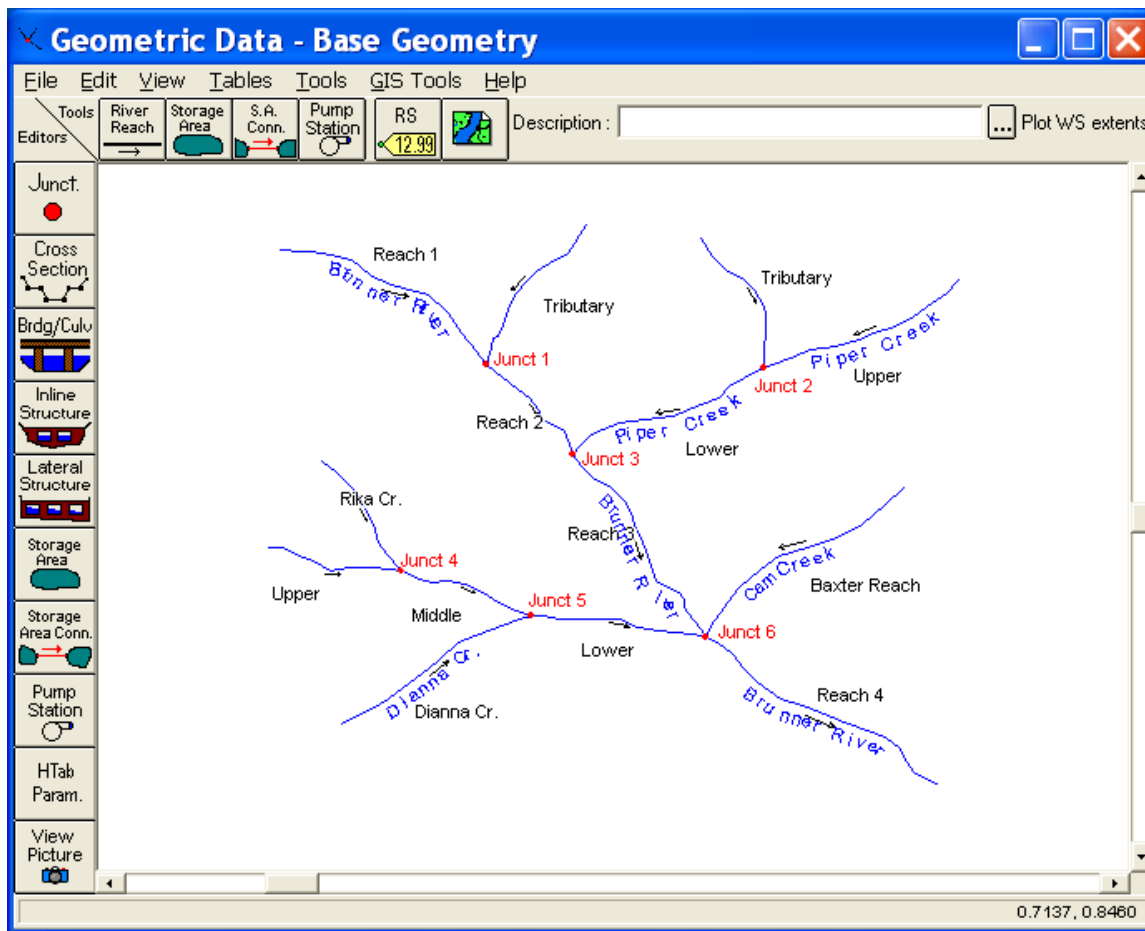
Geometric Data - Base Geometry

File Edit View Tables Tools GIS Tools Help

Tools Editors River Reach Storage Area S.A. Conn. Pump Station RS 12.99 Description : ... Plot WS extents

Junct.
Cross Section
Brdg/Culv
Inline Structure
Lateral Structure
Storage Area
Storage Area Conn.
Pump Station
HTab Param.
View Picture

Reach 1
Brunner River
Tributary
Junct 1
Tributary
Piper Creek
Junct 2
Upper
Reach 2
Piper Creek
Junct 3
Lower
Rika Cr.
Reach 3
Brunner River
Junct 4
Upper
Middle
Junct 5
Cam Creek
Baxter Reach
Junct 6
Lower
Dianna Cr.
Dianna Cr.
Reach 4
Brunner River

0.7137, 0.8460